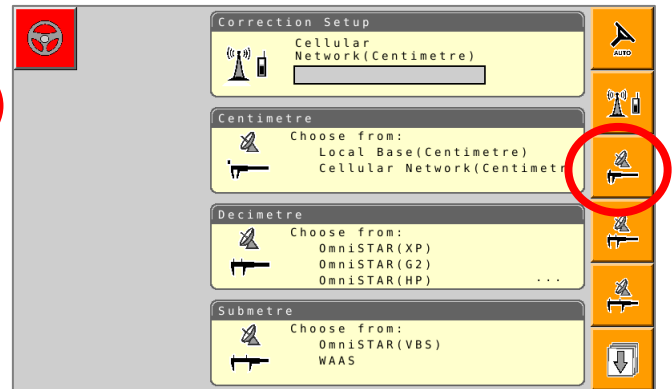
Correction Setup

Cellular Network(Centimetre)

Centimetre

Choose from:
Local Base(Centimetre)
Cellular Network(Centimetr

Decimetre

Choose from:
OmniSTAR(XP)
OmniSTAR(G2)
OmniSTAR(HP)
...

Submetre

Choose from:
OmniSTAR(VBS)
WAAS

AUTO